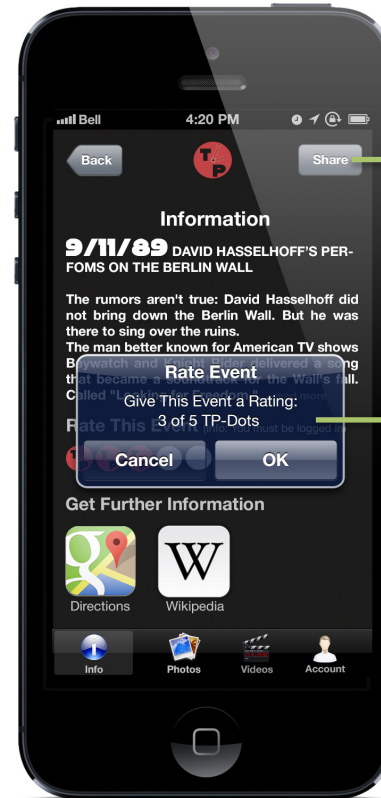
Bell 4:20 PM

Back T P Share

Information

9/11/89 DAVID HASSELHOFF'S PERFOMS ON THE BERLIN WALL

The rumors aren't true: David Hasselhoff did not bring down the Berlin Wall. But he was there to sing over the ruins.
The man better known for American TV shows B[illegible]watch and Knight Rider delivered a song that became a soundtrack for the Wall's fall. Called "L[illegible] for Fr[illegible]

Rate This Ev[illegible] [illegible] must be logged in

Rate Event
Give This Event a Rating:
3 of 5 TP-Dots
Cancel OK

Get Further Information

Directions Wikipedia

Info Photos Videos Account